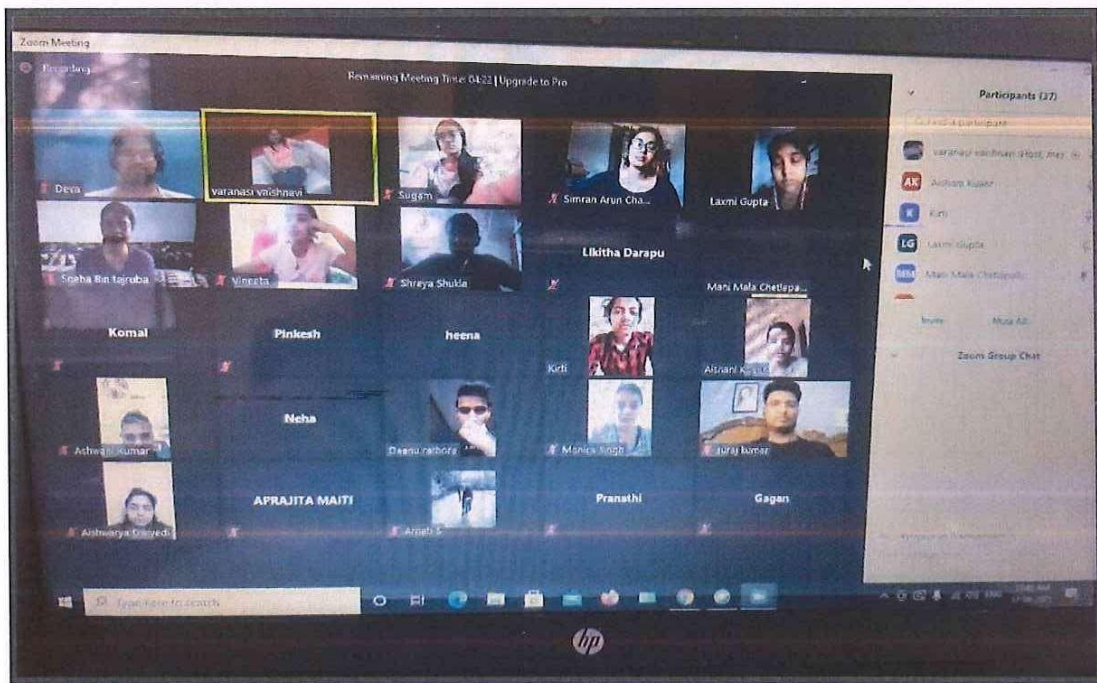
Zoom Meeting

Recording...

Remaining Meeting Time: 04:22 | Upgrade to Pro

Deva

varanasi vaishnavi

Sugam

Simran Arun Cha...

Laxmi Gupta

Sneha Bin tajruba

Vineeta

Shreya Shukla

Likitha Darapu

Mani Mala Chetlapa...

Komal

Pinkesh

heena

Kirti

Aishani K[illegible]

Ashwani Kumar

Neha

Deepu rathore

Monica Singh

Suraj kumar

Aishwarya Dwivedi

APRAJITA MAITI

Arnab S

Pranathi

Gagan

Participants (37)

Find a participant

varanasi vaishnavi (Host, me)

AK Aishani Kuber

K Kirti

LG Laxmi Gupta

MMC Mani Mala Chetlapalli

Invite

Mute All

Zoom Group Chat

Type here to search

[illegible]

hp